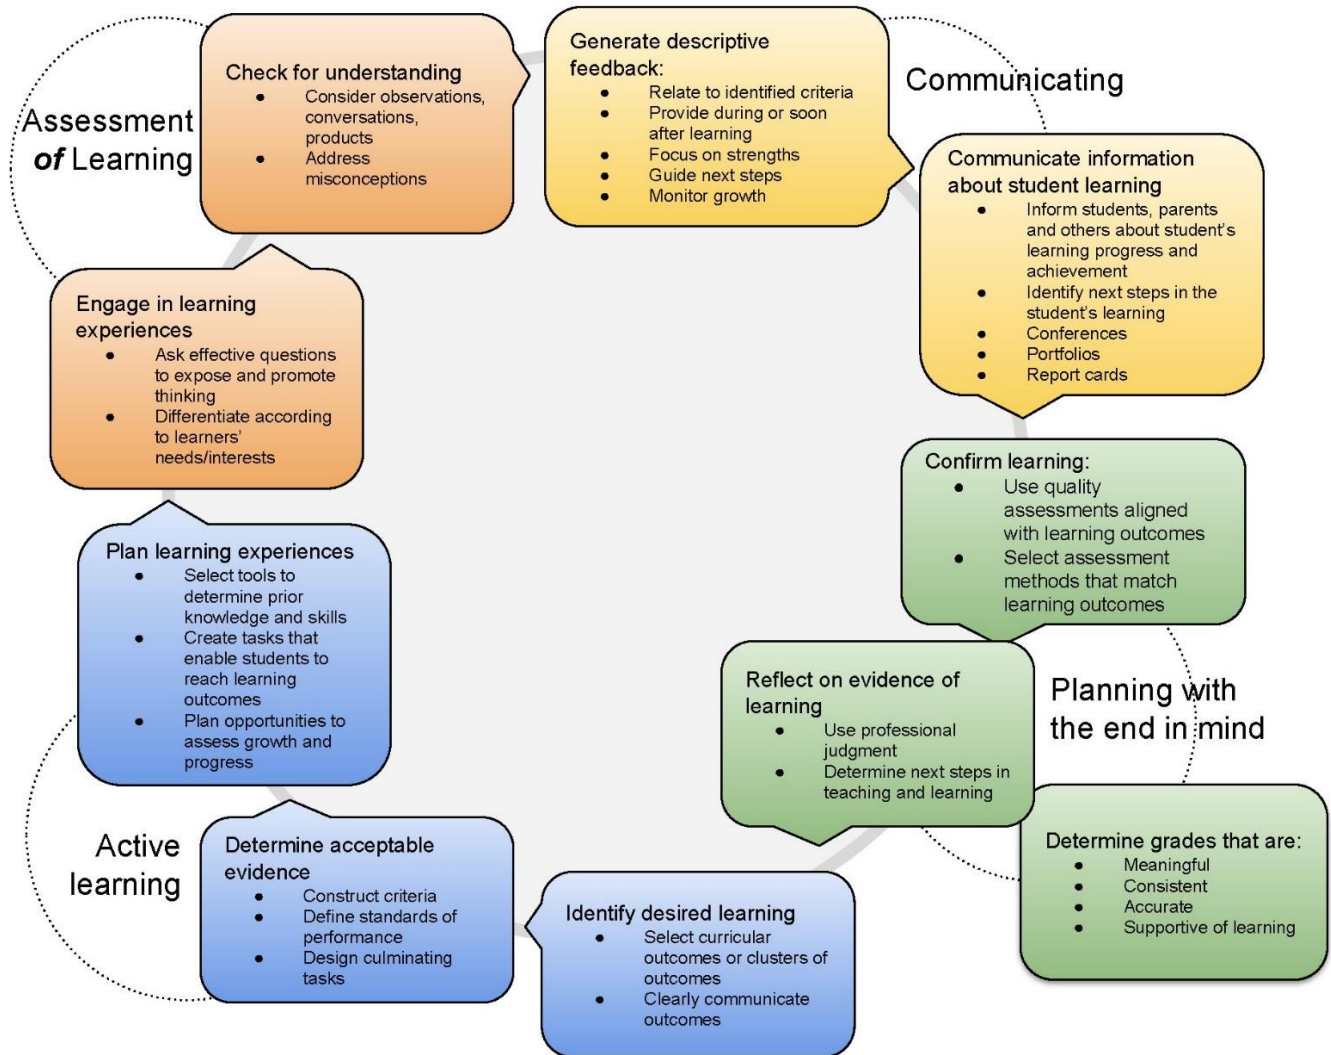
Assessment *of* Learning

Check for understanding
- Consider observations, conversations, products
- Address misconceptions

Generate descriptive feedback:
- Relate to identified criteria
- Provide during or soon after learning
- Focus on strengths
- Guide next steps
- Monitor growth

Communicating

Communicate information about student learning
- Inform students, parents and others about student's learning progress and achievement
- Identify next steps in the student's learning
- Conferences
- Portfolios
- Report cards

Engage in learning experiences
- Ask effective questions to expose and promote thinking
- Differentiate according to learners' needs/interests

Confirm learning:
- Use quality assessments aligned with learning outcomes
- Select assessment methods that match learning outcomes

Plan learning experiences
- Select tools to determine prior knowledge and skills
- Create tasks that enable students to reach learning outcomes
- Plan opportunities to assess growth and progress

Reflect on evidence of learning
- Use professional judgment
- Determine next steps in teaching and learning

Planning with the end in mind

Determine grades that are:
- Meaningful
- Consistent
- Accurate
- Supportive of learning

Active learning

Determine acceptable evidence
- Construct criteria
- Define standards of performance
- Design culminating tasks

Identify desired learning
- Select curricular outcomes or clusters of outcomes
- Clearly communicate outcomes